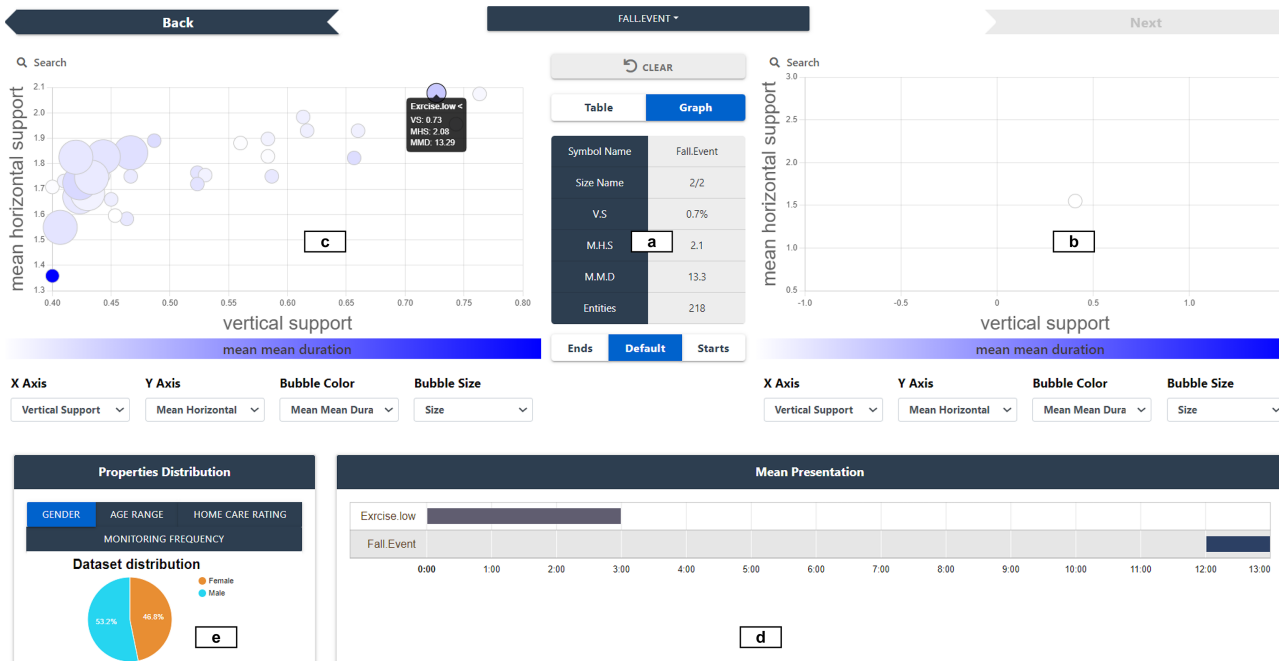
Back

FALL.EVENT ▾

Next

Search

mean horizontal support

2.1
2.0
1.9
1.8
1.7
1.6
1.5
1.4
1.3

0.40 0.45 0.50 0.55 0.60 0.65 0.70 0.75 0.80

vertical support

Exrcise.low <
VS: 0.73
MHS: 2.08
MMD: 13.29

c

mean mean duration

CLEAR

Table Graph

| Symbol Name | Fall.Event |
|---|---|
| Size Name | 2/2 |
| V.S | 0.7% |
| M.H.S | 2.1 |
| M.M.D | 13.3 |
| Entities | 218 |

a

Ends Default Starts

Search

mean horizontal support

3.0
2.5
2.0
1.5
1.0
0.5

-1.0 -0.5 0 0.5 1.0

vertical support

b

mean mean duration

X Axis
Vertical Support

Y Axis
Mean Horizontal

Bubble Color
Mean Mean Dura

Bubble Size
Size

X Axis
Vertical Support

Y Axis
Mean Horizontal

Bubble Color
Mean Mean Dura

Bubble Size
Size

Properties Distribution

GENDER AGE RANGE HOME CARE RATING
MONITORING FREQUENCY

Dataset distribution

Female
Male

53.2%
46.8%

e

Mean Presentation

Exrcise.low
Fall.Event

0:00 1:00 2:00 3:00 4:00 5:00 6:00 7:00 8:00 9:00 10:00 11:00 12:00 13:00

d